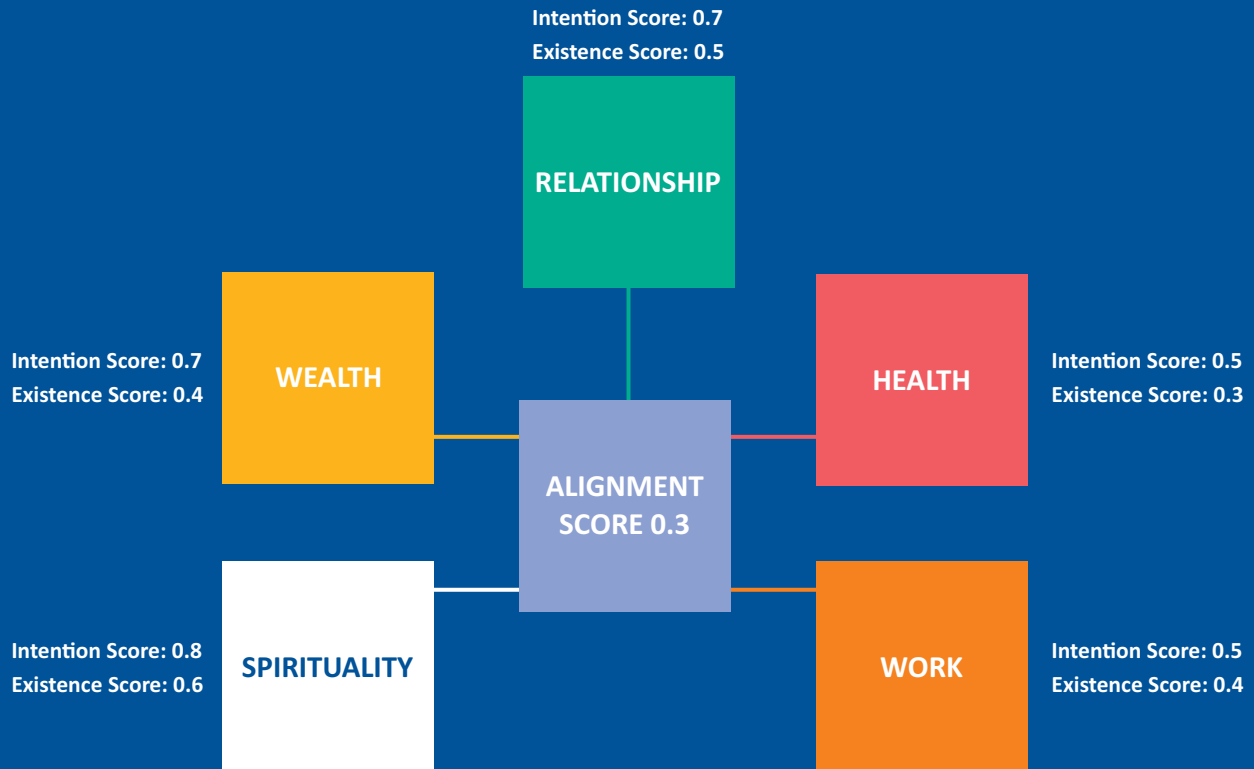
Intention Score: 0.7
Existence Score: 0.5

RELATIONSHIP

Intention Score: 0.7
Existence Score: 0.4

WEALTH

HEALTH

Intention Score: 0.5
Existence Score: 0.3

ALIGNMENT SCORE 0.3

Intention Score: 0.8
Existence Score: 0.6

SPIRITUALITY

WORK

Intention Score: 0.5
Existence Score: 0.4